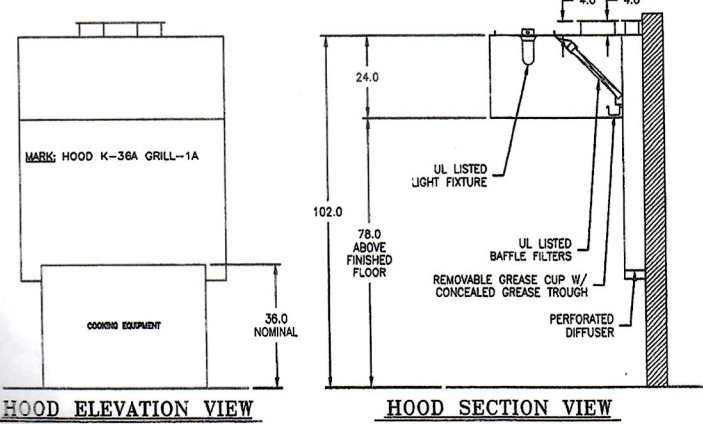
MARK: HOOD K-36A GRILL-1A

COOKING EQUIPMENT

36.0 NOMINAL

HOOD ELEVATION VIEW

4.0

4.0

24.0

102.0

78.0 ABOVE FINISHED FLOOR

UL LISTED LIGHT FIXTURE

UL LISTED BAFFLE FILTERS

REMOVABLE GREASE CUP W/ CONCEALED GREASE TROUGH

PERFORATED DIFFUSER

HOOD SECTION VIEW